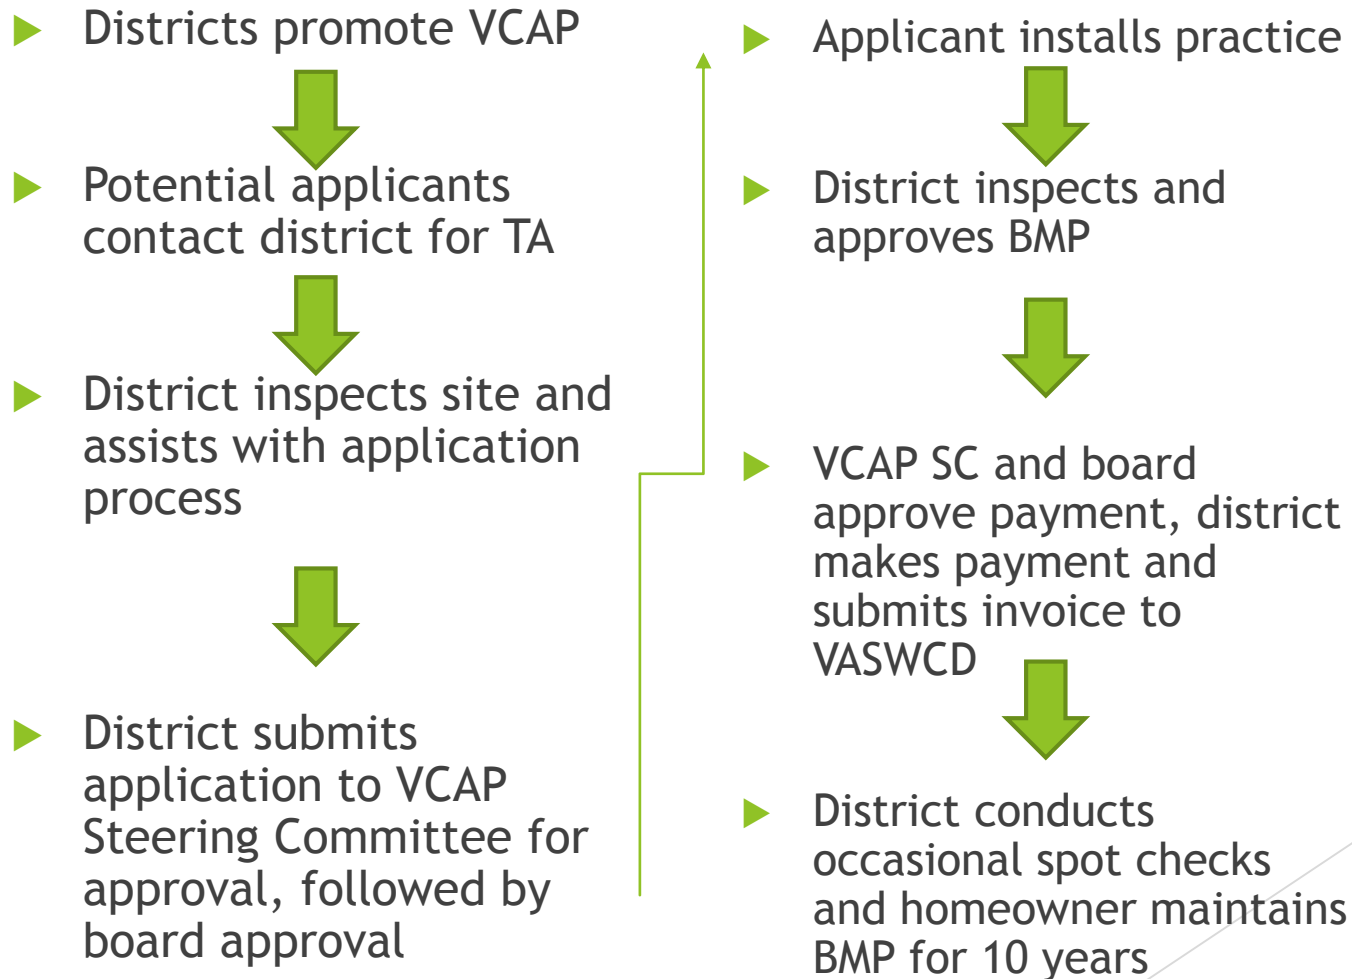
Districts promote VCAP

Potential applicants contact district for TA

District inspects site and assists with application process

District submits application to VCAP Steering Committee for approval, followed by board approval

Applicant installs practice

District inspects and approves BMP

VCAP SC and board approve payment, district makes payment and submits invoice to VASWCD

District conducts occasional spot checks and homeowner maintains BMP for 10 years